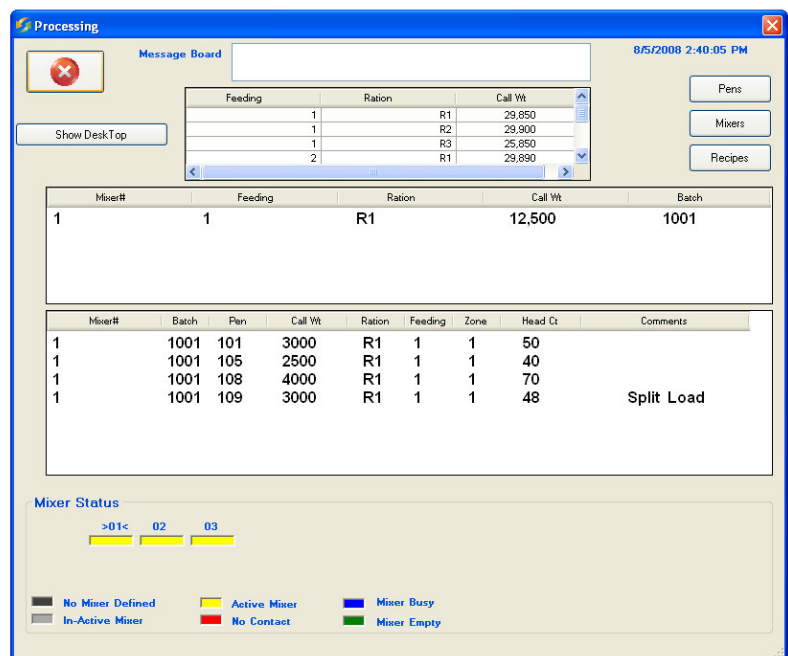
Processing

Message Board

8/5/2008 2:40:05 PM

Show DeskTop

| Feeding | Ration | Call Wt |
|---|---|---|
| 1 | R1 | 29,850 |
| 1 | R2 | 29,900 |
| 1 | R3 | 25,850 |
| 2 | R1 | 29,890 |

Pens

Mixers

Recipes

| Mixer# | Feeding | Ration | Call Wt | Batch |
|---|---|---|---|---|
| 1 | 1 | R1 | 12,500 | 1001 |

| Mixer# | Batch | Pen | Call Wt | Ration | Feeding | Zone | Head Ct | Comments |
|---|---|---|---|---|---|---|---|---|
| 1 | 1001 | 101 | 3000 | R1 | 1 | 1 | 50 | |
| 1 | 1001 | 105 | 2500 | R1 | 1 | 1 | 40 | |
| 1 | 1001 | 108 | 4000 | R1 | 1 | 1 | 70 | |
| 1 | 1001 | 109 | 3000 | R1 | 1 | 1 | 48 | Split Load |

Mixer Status

>01< 02 03

No Mixer Defined
In-Active Mixer
Active Mixer
No Contact
Mixer Busy
Mixer Empty